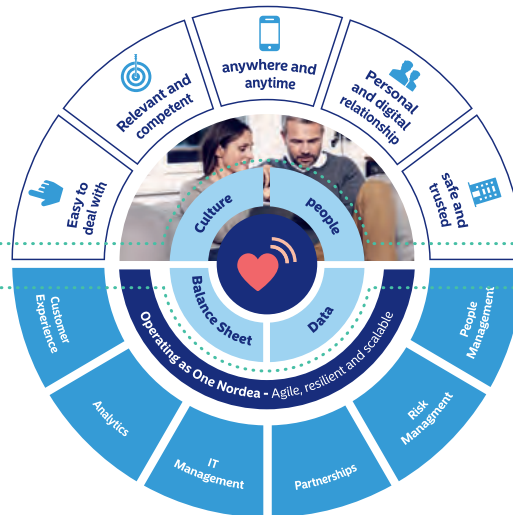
Easy to deal with

Relevant and competent

anywhere and anytime

Personal and digital relationship

safe and trusted

Culture

people

Balance Sheet

Data

Operating as One Nordea - Agile, resilient and scalable

Customer Experience

Analytics

IT Management

Partnerships

Risk Managment

People Management